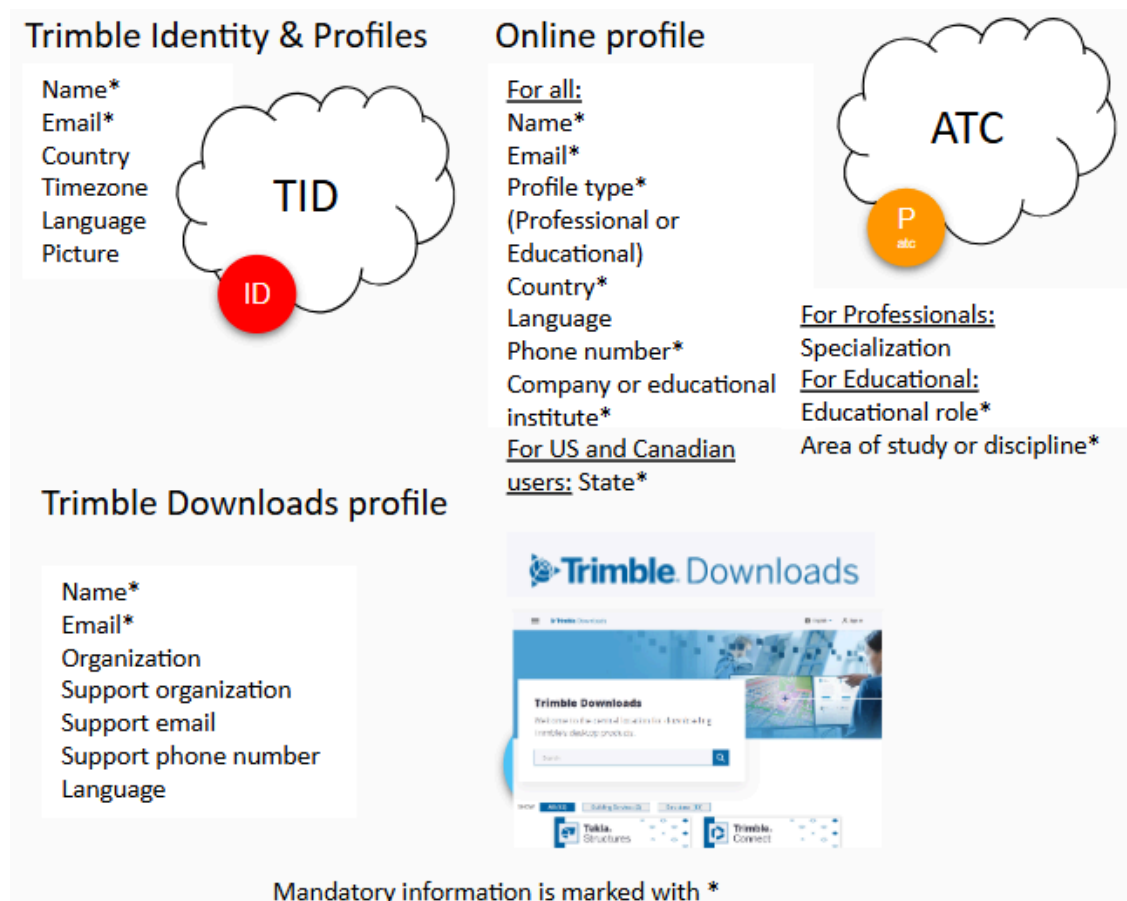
Trimble Identity & Profiles

Name*
Email*
Country
Timezone
Language
Picture

TID

ID

Online profile

For all:
Name*
Email*
Profile type*
(Professional or Educational)
Country*
Language
Phone number*
Company or educational institute*
For US and Canadian users: State*

ATC

P
atc

For Professionals:
Specialization
For Educational:
Educational role*
Area of study or discipline*

Trimble Downloads profile

Name*
Email*
Organization
Support organization
Support email
Support phone number
Language

Trimble. Downloads

Trimble Downloads

Trimble Downloads
Welcome to the central location for downloading Trimble's desktop products.

Search

Tekla. Structures

Trimble. Connect

Mandatory information is marked with *